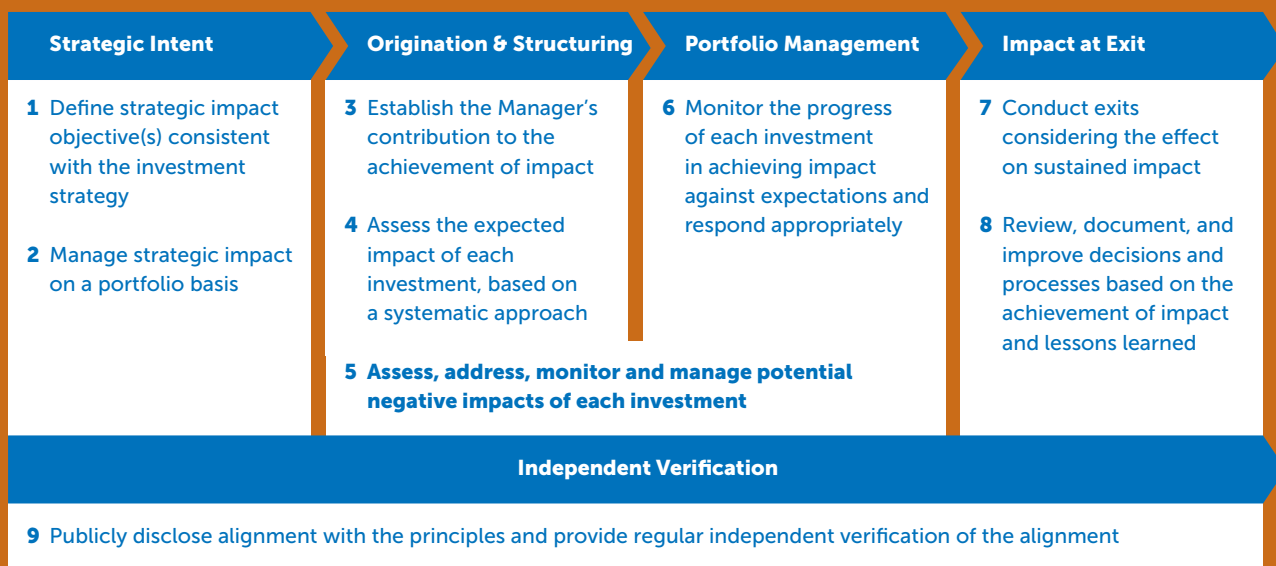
Strategic Intent

1 Define strategic impact objective(s) consistent with the investment strategy

2 Manage strategic impact on a portfolio basis

Origination & Structuring

3 Establish the Manager's contribution to the achievement of impact

4 Assess the expected impact of each investment, based on a systematic approach

Portfolio Management

6 Monitor the progress of each investment in achieving impact against expectations and respond appropriately

5 Assess, address, monitor and manage potential negative impacts of each investment

Impact at Exit

7 Conduct exits considering the effect on sustained impact

8 Review, document, and improve decisions and processes based on the achievement of impact and lessons learned

Independent Verification

9 Publicly disclose alignment with the principles and provide regular independent verification of the alignment